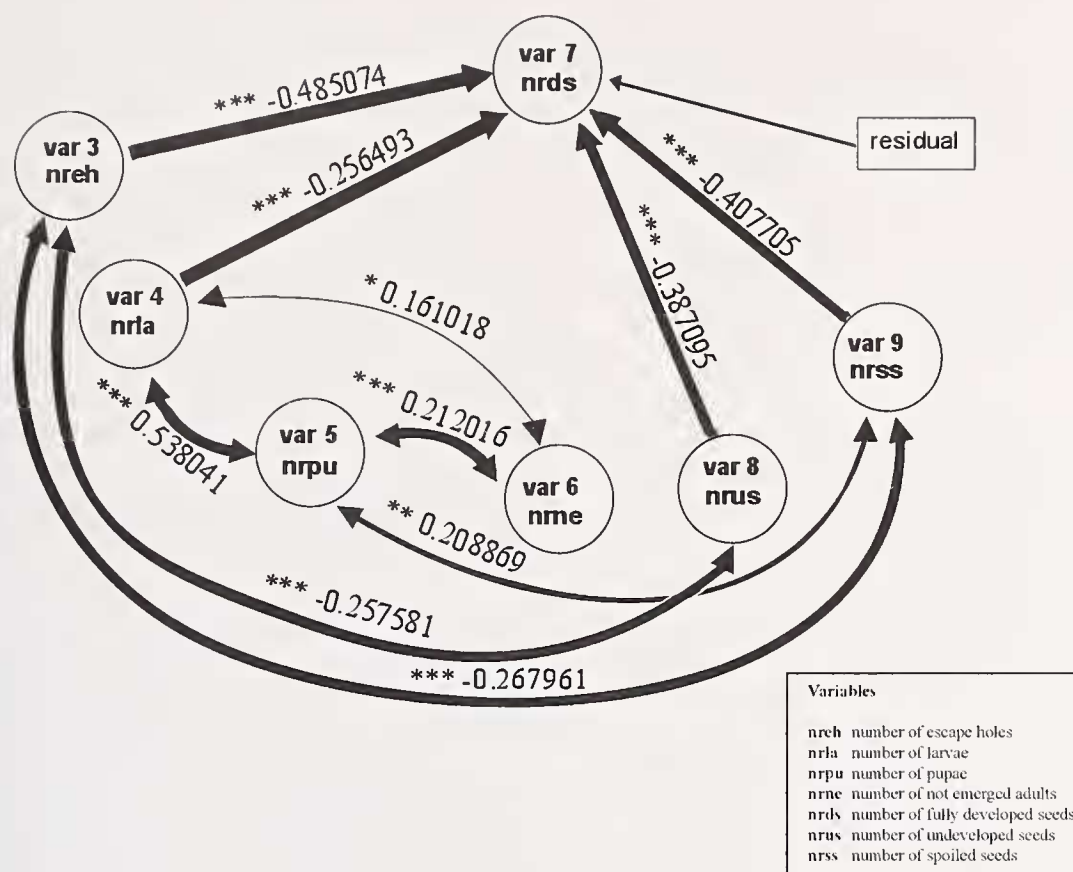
var 7
nrds

*** -0.485074

var 3
nreh

*** -0.256493

residual

*** -0.407705

*** -0.387095

var 4
nrla

* 0.161018

var 9
nrss

*** 0.538041

*** 0.212016

var 5
nrpu

var 6
nme

var 8
nrus

** 0.208869

*** -0.257581

*** -0.267961

Variables

nreh number of escape holes
nrla number of larvae
nrpu number of pupae
nrne number of not emerged adults
nrds number of fully developed seeds
nrus number of undeveloped seeds
nrss number of spoiled seeds